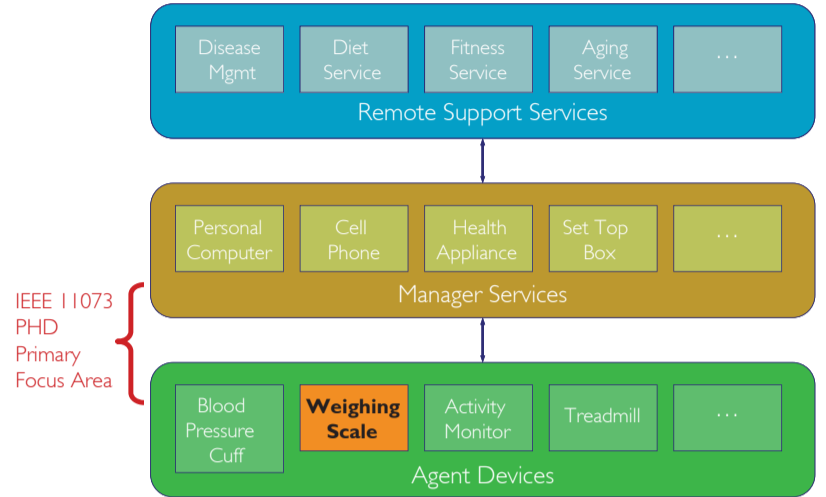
Disease Mgmt

Diet Service

Fitness Service

Aging Service

...

Remote Support Services

Personal Computer

Cell Phone

Health Appliance

Set Top Box

...

Manager Services

IEEE 11073 PHD Primary Focus Area

Blood Pressure Cuff

Weighing Scale

Activity Monitor

Treadmill

...

Agent Devices